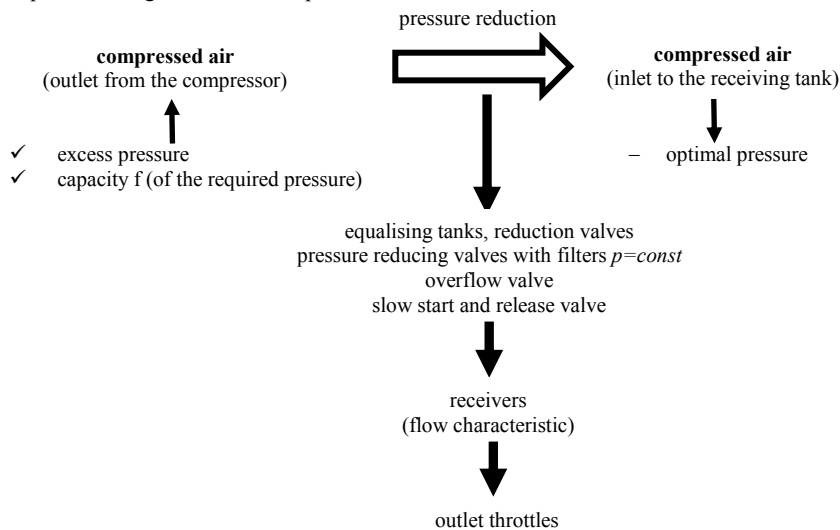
pressure reduction

**compressed air**
(outlet from the compressor)

✓ excess pressure
✓ capacity f (of the required pressure)

**compressed air**
(inlet to the receiving tank)

– optimal pressure

equalising tanks, reduction valves
pressure reducing valves with filters $p=const$
overflow valve
slow start and release valve

receivers
(flow characteristic)

outlet throttles